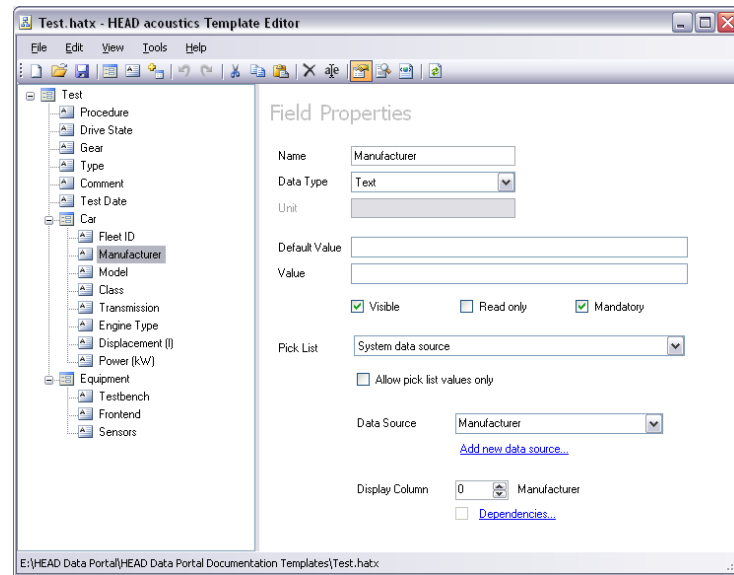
Test.hatx - HEAD acoustics Template Editor

File Edit View Tools Help

Test
Procedure
Drive State
Gear
Type
Comment
Test Date
Car
Fleet ID
Manufacturer
Model
Class
Transmission
Engine Type
Displacement (l)
Power (kW)
Equipment
Testbench
Frontend
Sensors

Field Properties

Name Manufacturer
Data Type Text
Unit
Default Value
Value
Visible Read only Mandatory
Pick List System data source
Allow pick list values only
Data Source Manufacturer
Add new data source...
Display Column 0 Manufacturer
Dependencies...

E:\HEAD Data Portal\HEAD Data Portal Documentation Templates\Test.hatx